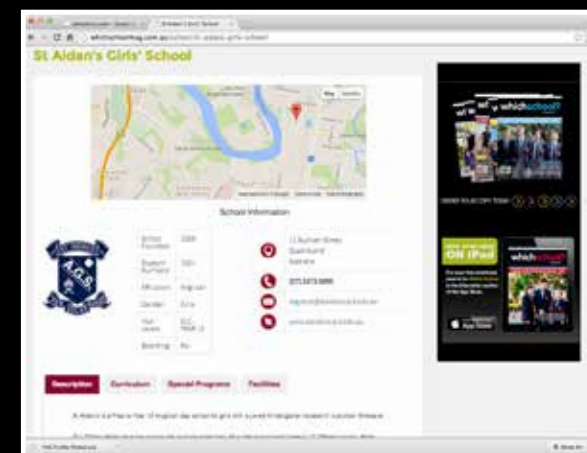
St Aidan's Girls' School

Map Satellite

School Information

A.G.S.

| School Founded | 1929 |
|---|---|
| Student Numbers | 780 |
| Affiliation | Anglican |
| Gender | Girls |
| Year Levels | ELC - YEAR 12 |
| Boarding | No |

11 Ruthven Street Corinda Brisbane

(07) 3373 5999

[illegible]

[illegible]

which school?

ORDER YOUR COPY TODAY 1 2 3 4

ON iPad

whichschool?

App Store

Description Curriculum Special Programs Facilities

St Aidan's is a Prep to Year 12 Anglican day school for girls with a proud 90-year history located in suburban Brisbane.

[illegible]